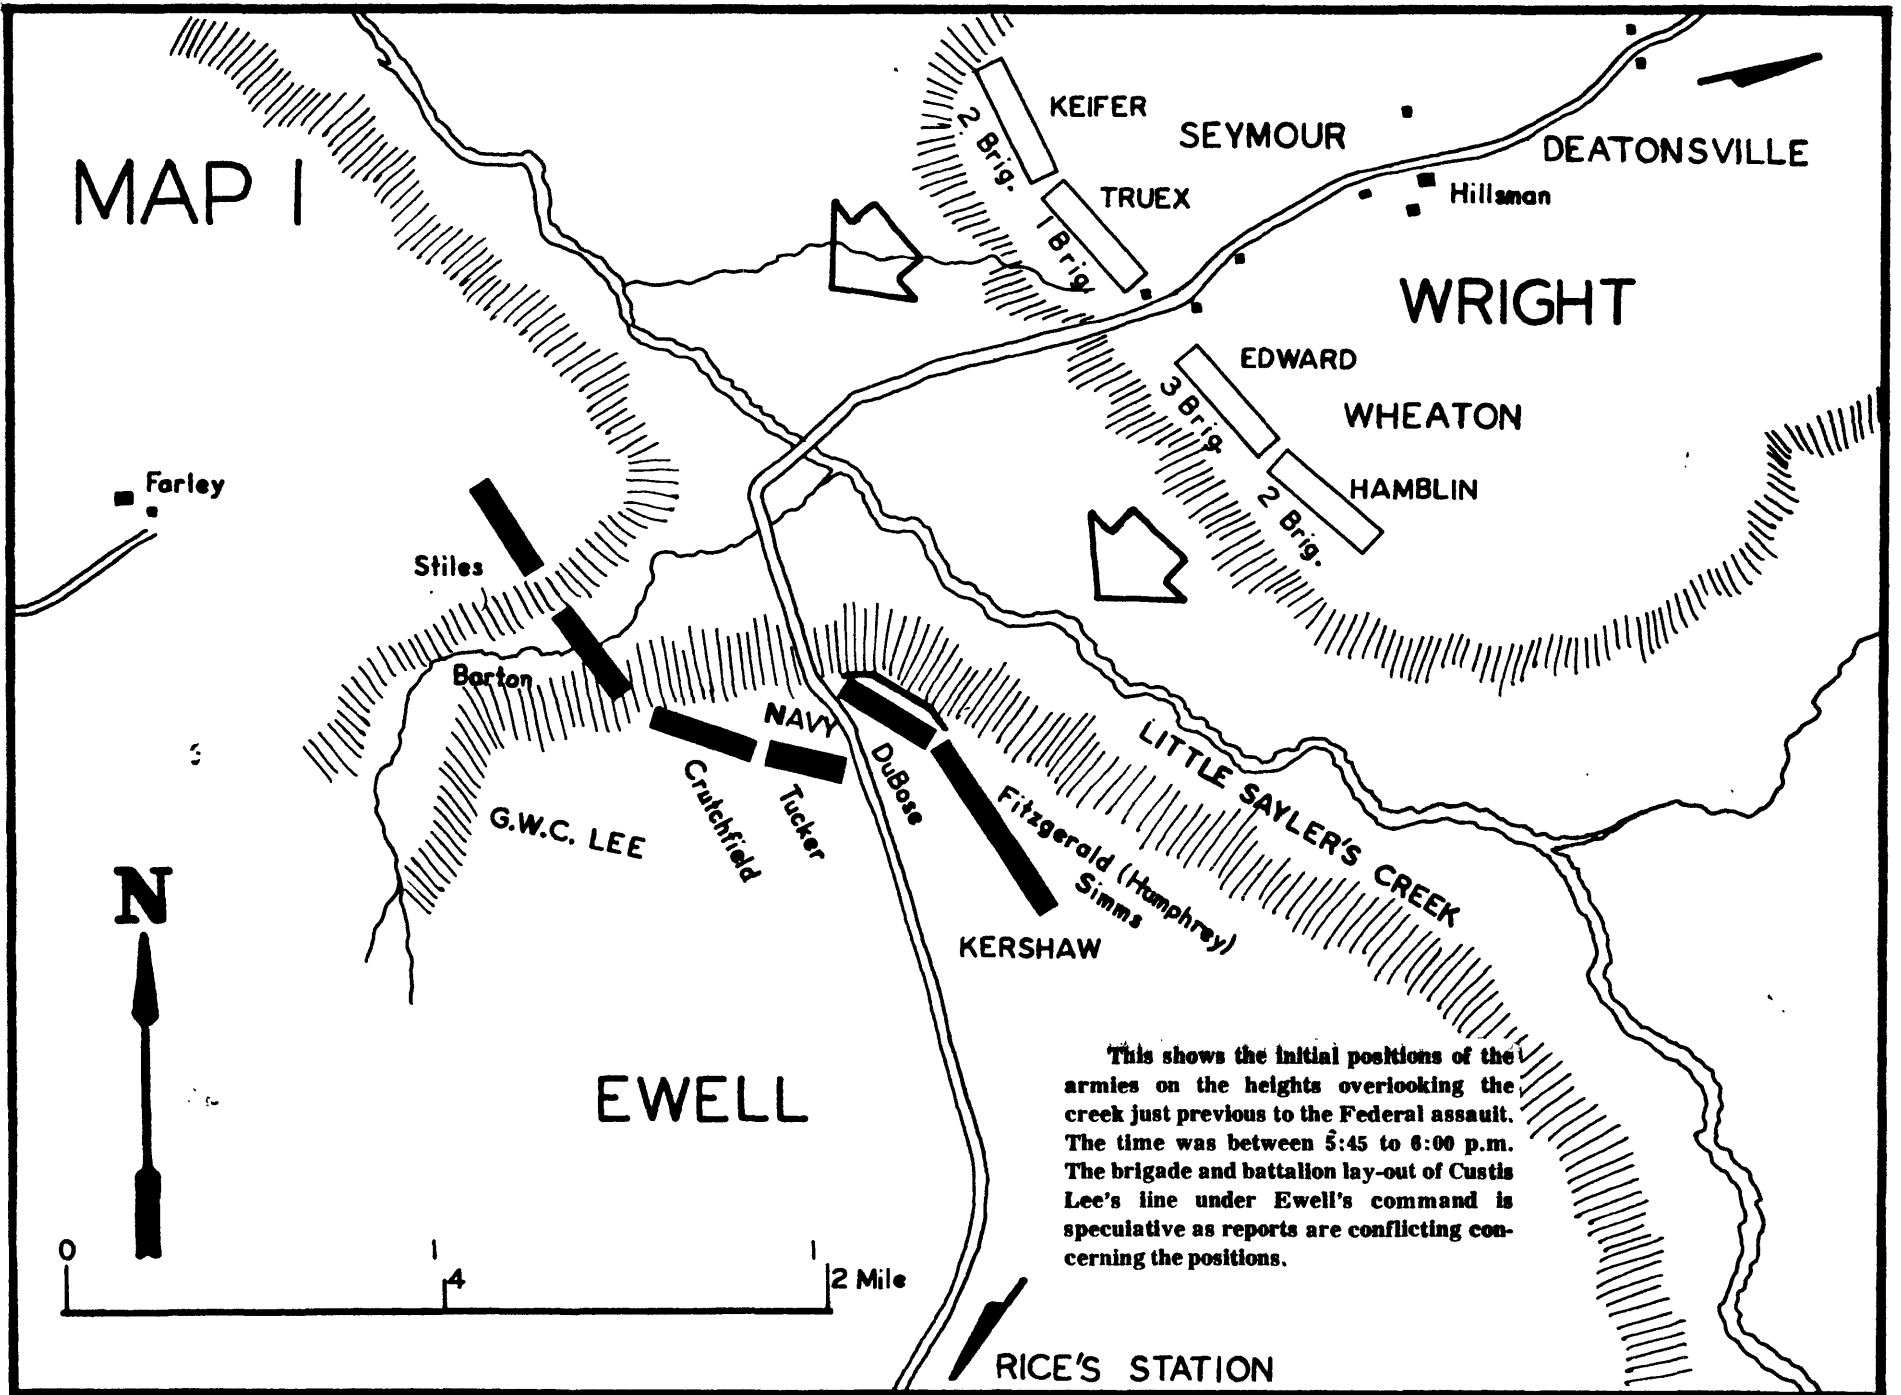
MAP I

KEIFER

2 Brig.

SEYMOUR

DEATONSVILLE

TRUEX

1 Brig.

Hillsman

WRIGHT

EDWARD

3 Brig.

WHEATON

HAMBLIN

2 Brig.

Farley

Stiles

Barton

NAVY

DuBose

LITTLE SAYLER'S CREEK

Crutchfield

Tucker

Fitzgerald (Humphrey)

Simms

G.W.C. LEE

KERSHAW

N

EWELL

This shows the initial positions of the armies on the heights overlooking the creek just previous to the Federal assault. The time was between 5:45 to 6:00 p.m. The brigade and battalion lay-out of Custis Lee's line under Ewell's command is speculative as reports are conflicting concerning the positions.

0 $\frac{1}{4}$ $\frac{1}{2}$ Mile

RICE'S STATION